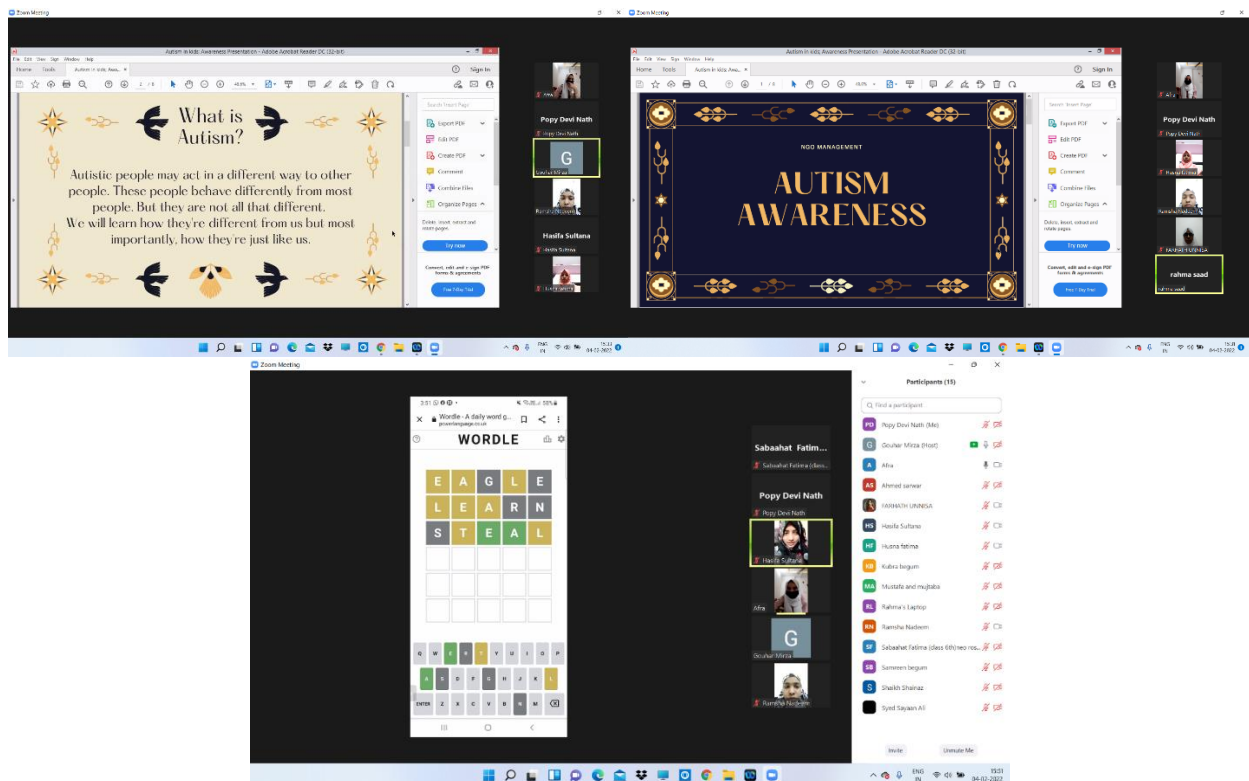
Zoom Meeting

Autism in kids Awareness Presentation - Adobe Acrobat Reader DC (32-bit)

File Edit View Sign Window Help

Home Tools Autism in kids Awa... ×

Sign In

What is Autism?

Autistic people may act in a different way to other people. These people behave differently from most people. But they are not all that different. We will learn how they're different from us but most importantly, how they're just like us.

Search 'Insert Page'

Export PDF

Edit PDF

Create PDF

Comment

Combine Files

Organize Pages

Delete, insert, extract and rotate pages.

Try now

Convert, edit and e-sign PDF forms & agreements

Free 7-Day Trial

Popy Devi Nath

Popy Devi Nath

G

Gouhar Mirza

Ramsha Nadeem

Hasifa Sultana

Hasifa Sultana

Zoom Meeting

Autism in kids Awareness Presentation - Adobe Acrobat Reader DC (32-bit)

NGO MANAGEMENT

AUTISM AWARENESS

Afra

Popy Devi Nath

Popy Devi Nath

Husna Fatima

Ramsha Nadeem

FARHATH UNNISA

rahma saad

rahma saad

ENG IN 15:31 04-02-2022

Zoom Meeting

3:51

Wordle - A daily word g...

powerlanguage.co.uk

WORDLE

E A G L E
L E A R N
S T E A L

Q W E R T Y U I O P
A S D F G H J K L
ENTER Z X C V B N M

Sabaahat Fatim...

Sabaahat Fatima (class...

Popy Devi Nath

Popy Devi Nath

Hasifa Sultana

Afra

G

Gouhar Mirza

Ramsha Nadeem

Participants (15)

Find a participant

PD Popy Devi Nath (Me)

G Gouhar Mirza (Host)

A Afra

AS Ahmed sarwar

FARHATH UNNISA

HS Hasifa Sultana

HF Husna fatima

KB Kubra begum

MA Mustafa and mujtaba

RL Rahma's Laptop

RN Ramsha Nadeem

SF Sabaahat Fatima (class 6th)(neo res...

SB Sameeen begum

S Shaikh Shainaz

Syed Sayaan Ali

Invite

Unmute Me

ENG IN 15:31 04-02-2022